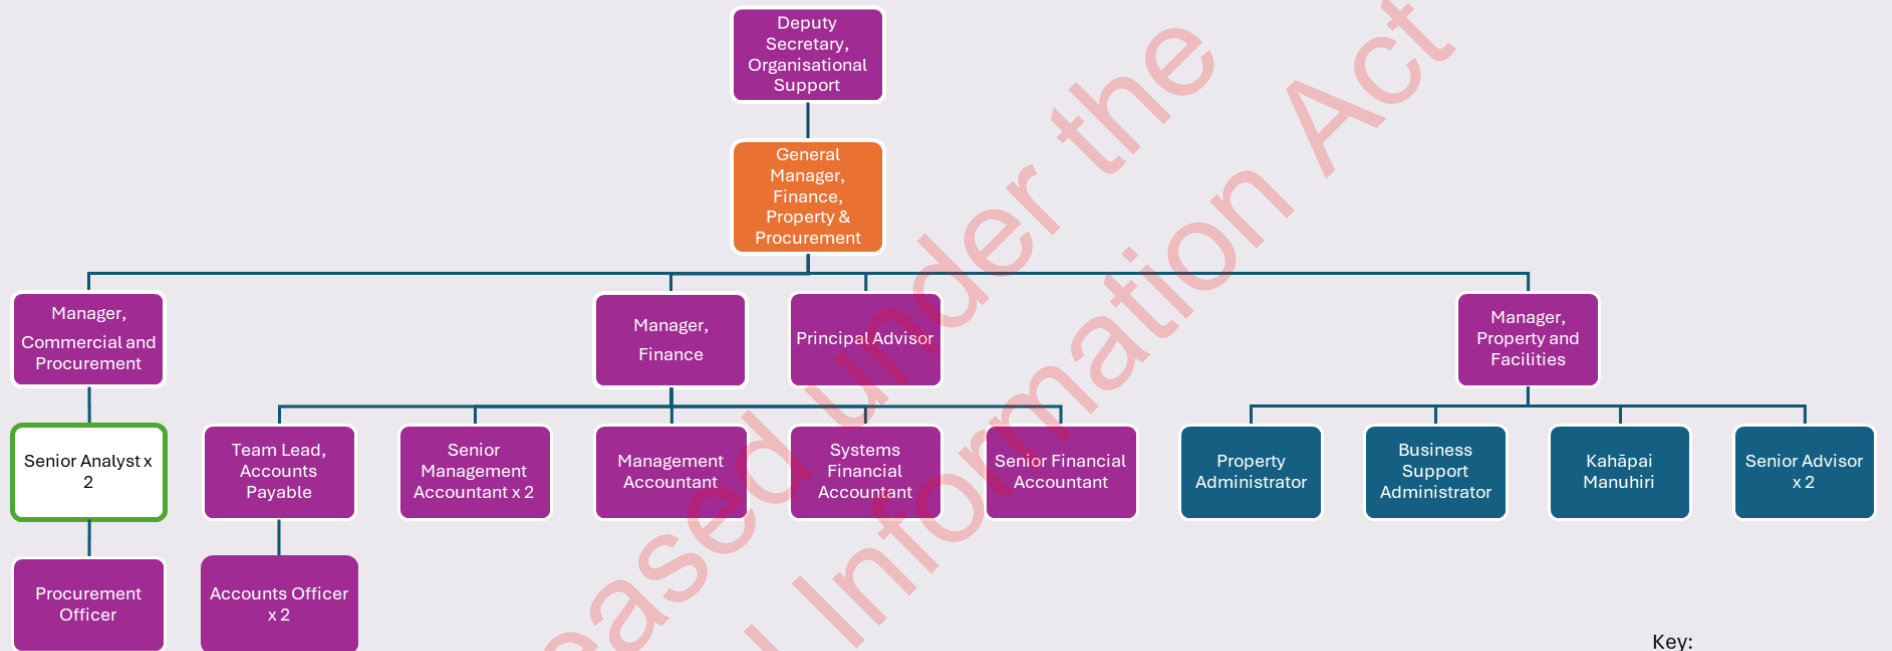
Deputy Secretary, Organisational Support

General Manager, Finance, Property & Procurement

Manager, Commercial and Procurement

Manager, Finance

Principal Advisor

Manager, Property and Facilities

Senior Analyst x 2

Team Lead, Accounts Payable

Senior Management Accountant x 2

Management Accountant

Systems Financial Accountant

Senior Financial Accountant

Property Administrator

Business Support Administrator

Kahāpai Manuhiri

Senior Advisor x 2

Procurement Officer

Accounts Officer x 2

Key:

eased under the
Information Act